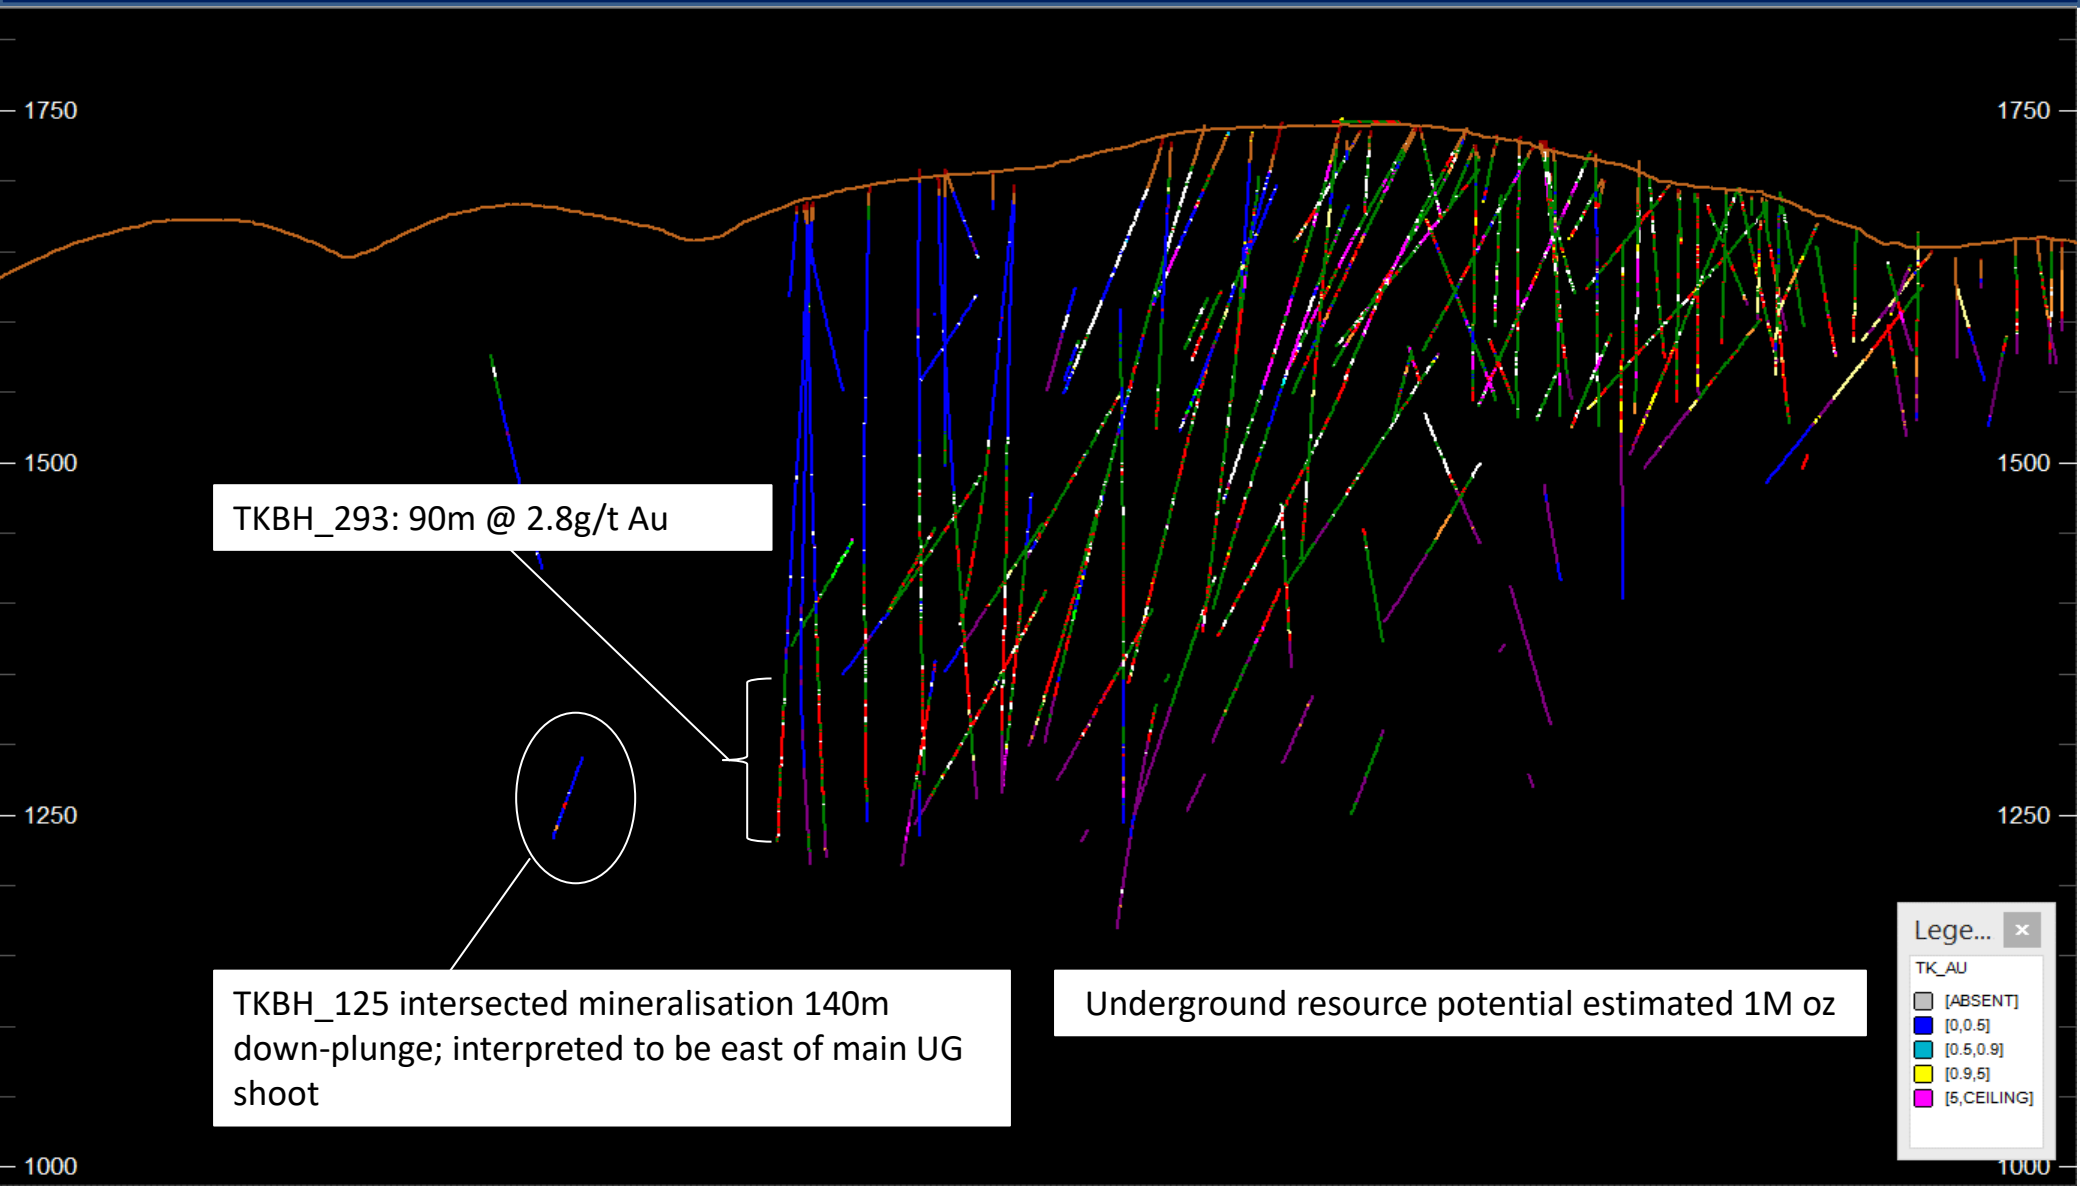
1750
1500
1250
1000

1750
1500
1250
1000

TKBH_293: 90m @ 2.8g/t Au

TKBH_125 intersected mineralisation 140m down-plunge; interpreted to be east of main UG shoot

Underground resource potential estimated 1M oz

Lege... ×
TK_AU
[ABSENT]
[0,0.5]
[0.5,0.9]
[0.9,5]
[5,CEILING]